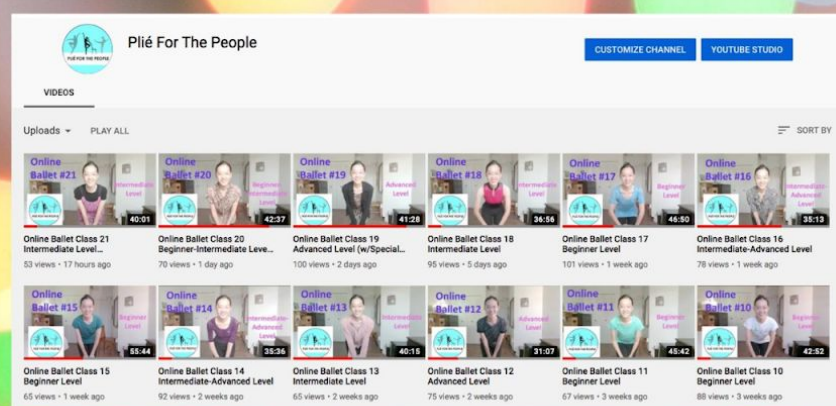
PLIÉ FOR THE PEOPLE

Plié For The People

CUSTOMIZE CHANNEL

YOUTUBE STUDIO

VIDEOS

Uploads

PLAY ALL

SORT BY

Online Ballet #21

Intermediate Level

40:01

Online Ballet Class 21 Intermediate Level...

53 views • 17 hours ago

Online Ballet #20

Beginner-Intermediate Level

42:37

Online Ballet Class 20 Beginner-Intermediate Leve...

70 views • 1 day ago

Online Ballet #19

Advanced Level

41:28

Online Ballet Class 19 Advanced Level (w/Special...

100 views • 2 days ago

Online Ballet #18

Intermediate Level

36:56

Online Ballet Class 18 Intermediate Level

95 views • 5 days ago

Online Ballet #17

Beginner Level

46:50

Online Ballet Class 17 Beginner Level

101 views • 1 week ago

Online Ballet #16

Intermediate-Advanced Level

35:13

Online Ballet Class 16 Intermediate-Advanced Level

78 views • 1 week ago

Online Ballet #15

Beginner Level

55:44

Online Ballet Class 15 Beginner Level

65 views • 1 week ago

Online Ballet #14

Intermediate-Advanced Level

35:36

Online Ballet Class 14 Intermediate-Advanced Level

92 views • 2 weeks ago

Online Ballet #13

Intermediate Level

40:15

Online Ballet Class 13 Intermediate Level

65 views • 2 weeks ago

Online Ballet #12

Advanced Level

31:07

Online Ballet Class 12 Advanced Level

75 views • 2 weeks ago

Online Ballet #11

Beginner Level

45:42

Online Ballet Class 11 Beginner Level

67 views • 3 weeks ago

Online Ballet #10

Beginner Level

42:52

Online Ballet Class 10 Beginner Level

88 views • 3 weeks ago